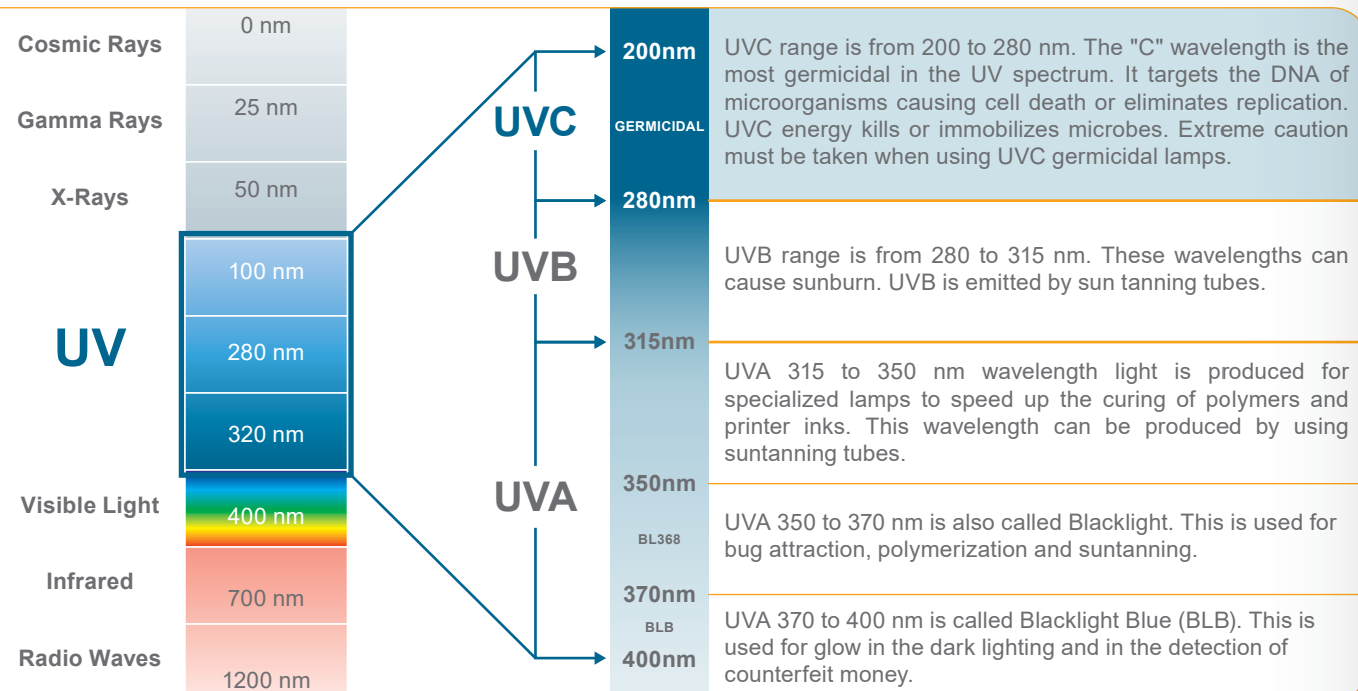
Cosmic Rays
0 nm

Gamma Rays
25 nm

X-Rays
50 nm

UV
100 nm
280 nm
320 nm

Visible Light
400 nm

Infrared
700 nm

Radio Waves
1200 nm

UVC
UVB
UVA

200nm
GERMICIDAL
280nm
315nm
350nm
BL368
370nm
BLB
400nm

UVC range is from 200 to 280 nm. The "C" wavelength is the most germicidal in the UV spectrum. It targets the DNA of microorganisms causing cell death or eliminates replication. UVC energy kills or immobilizes microbes. Extreme caution must be taken when using UVC germicidal lamps.

UVB range is from 280 to 315 nm. These wavelengths can cause sunburn. UVB is emitted by sun tanning tubes.

UVA 315 to 350 nm wavelength light is produced for specialized lamps to speed up the curing of polymers and printer inks. This wavelength can be produced by using suntanning tubes.

UVA 350 to 370 nm is also called Blacklight. This is used for bug attraction, polymerization and suntanning.

UVA 370 to 400 nm is called Blacklight Blue (BLB). This is used for glow in the dark lighting and in the detection of counterfeit money.